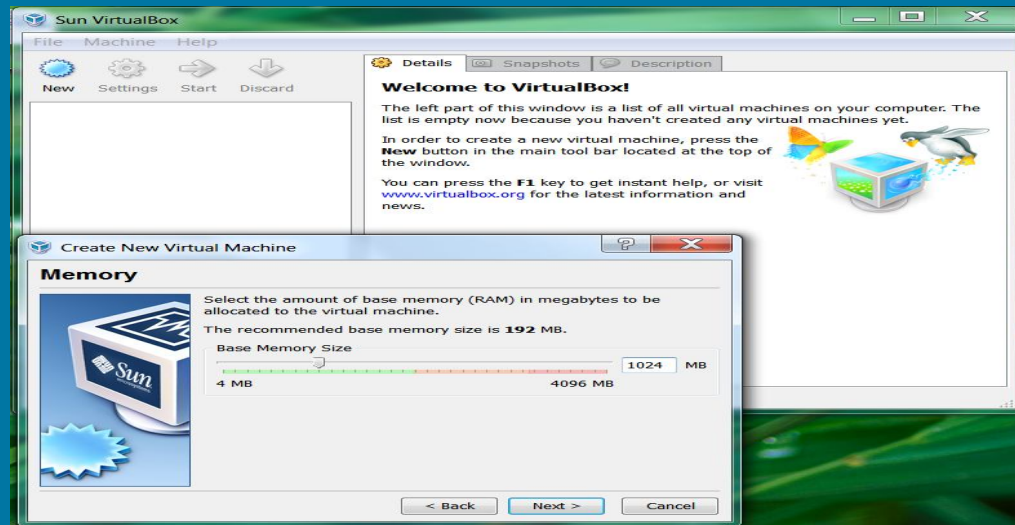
Sun VirtualBox

File Machine Help

New Settings Start Discard

Details Snapshots Description

Welcome to VirtualBox!

The left part of this window is a list of all virtual machines on your computer. The list is empty now because you haven't created any virtual machines yet.

In order to create a new virtual machine, press the **New** button in the main tool bar located at the top of the window.

You can press the **F1** key to get instant help, or visit www.virtualbox.org for the latest information and news.

Create New Virtual Machine

Memory

Sun

Select the amount of base memory (RAM) in megabytes to be allocated to the virtual machine.

The recommended base memory size is **192** MB.

Base Memory Size

1024 MB

4 MB 4096 MB

< Back Next > Cancel